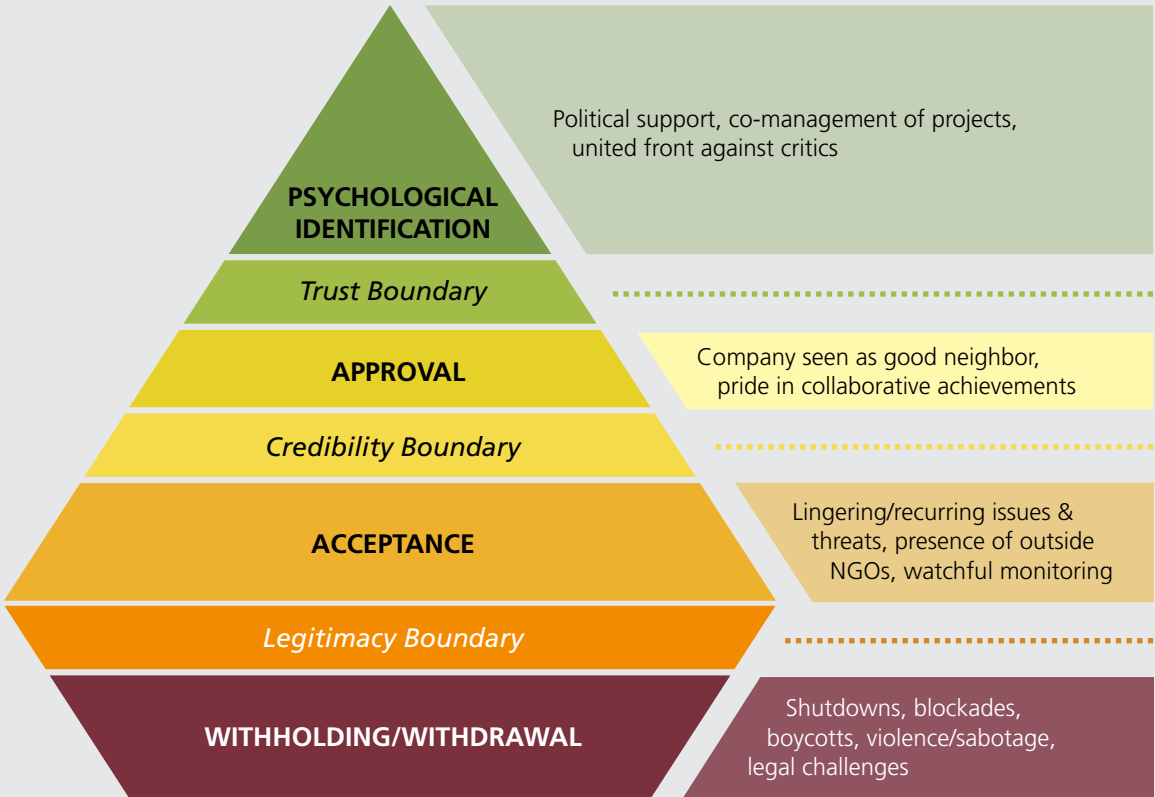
PSYCHOLOGICAL IDENTIFICATION

Political support, co-management of projects, united front against critics

Trust Boundary

APPROVAL

Company seen as good neighbor, pride in collaborative achievements

Credibility Boundary

ACCEPTANCE

Lingering/recurring issues & threats, presence of outside NGOs, watchful monitoring

Legitimacy Boundary

WITHHOLDING/WITHDRAWAL

Shutdowns, blockades, boycotts, violence/sabotage, legal challenges